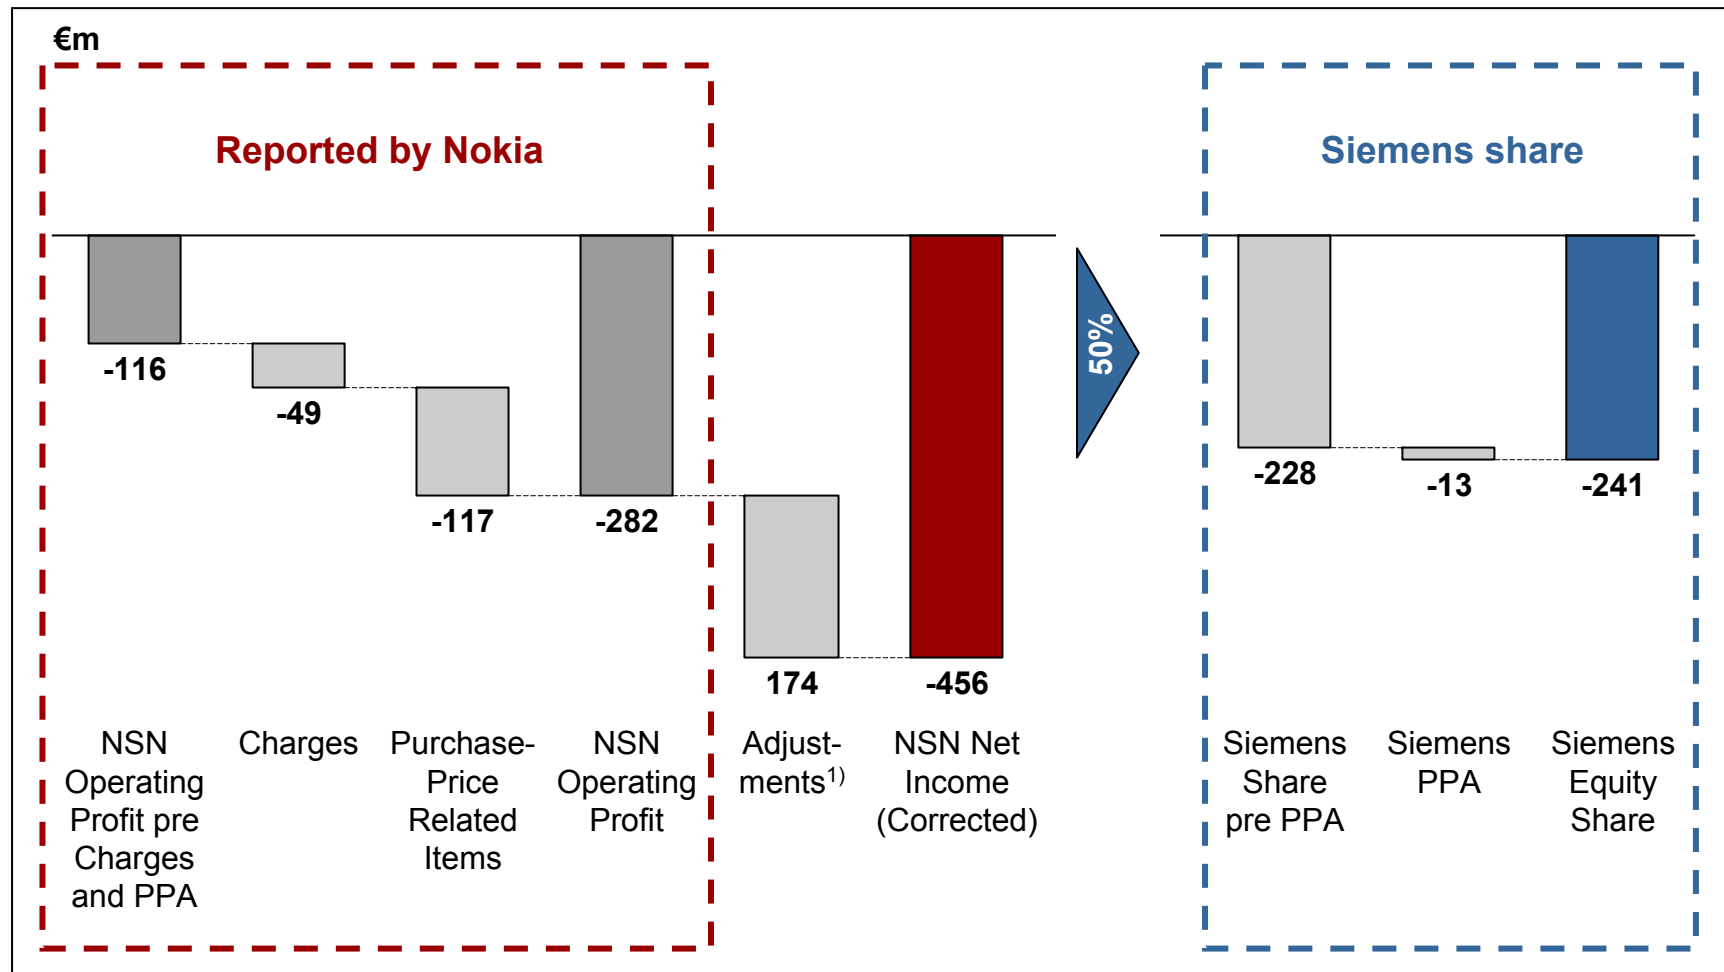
€m

Reported by Nokia

Siemens share

-116

-49

-117

-282

174

-456

50%

-228

-13

-241

NSN Operating Profit pre Charges and PPA

Charges

Purchase-Price Related Items

NSN Operating Profit

Adjustments$^{1)}$

NSN Net Income (Corrected)

Siemens Share pre PPA

Siemens PPA

Siemens Equity Share